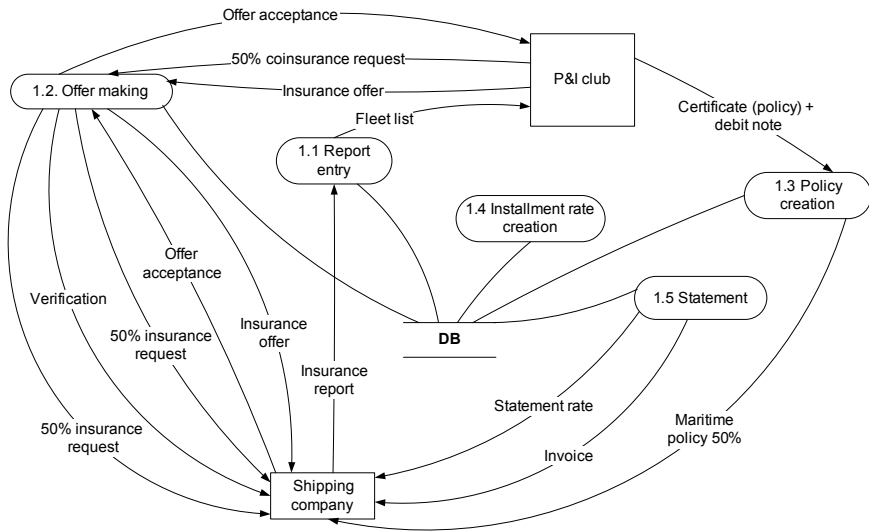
Offer acceptance
50% coinsurance request
Insurance offer
P&I club
1.2. Offer making
Fleet list
Certificate (policy) + debit note
1.1 Report entry
1.3 Policy creation
1.4 Installment rate creation
Offer acceptance
1.5 Statement
Verification
50% insurance request
Insurance offer
DB
Insurance report
Statement rate
50% insurance request
Maritime policy 50%
Invoice
Shipping company